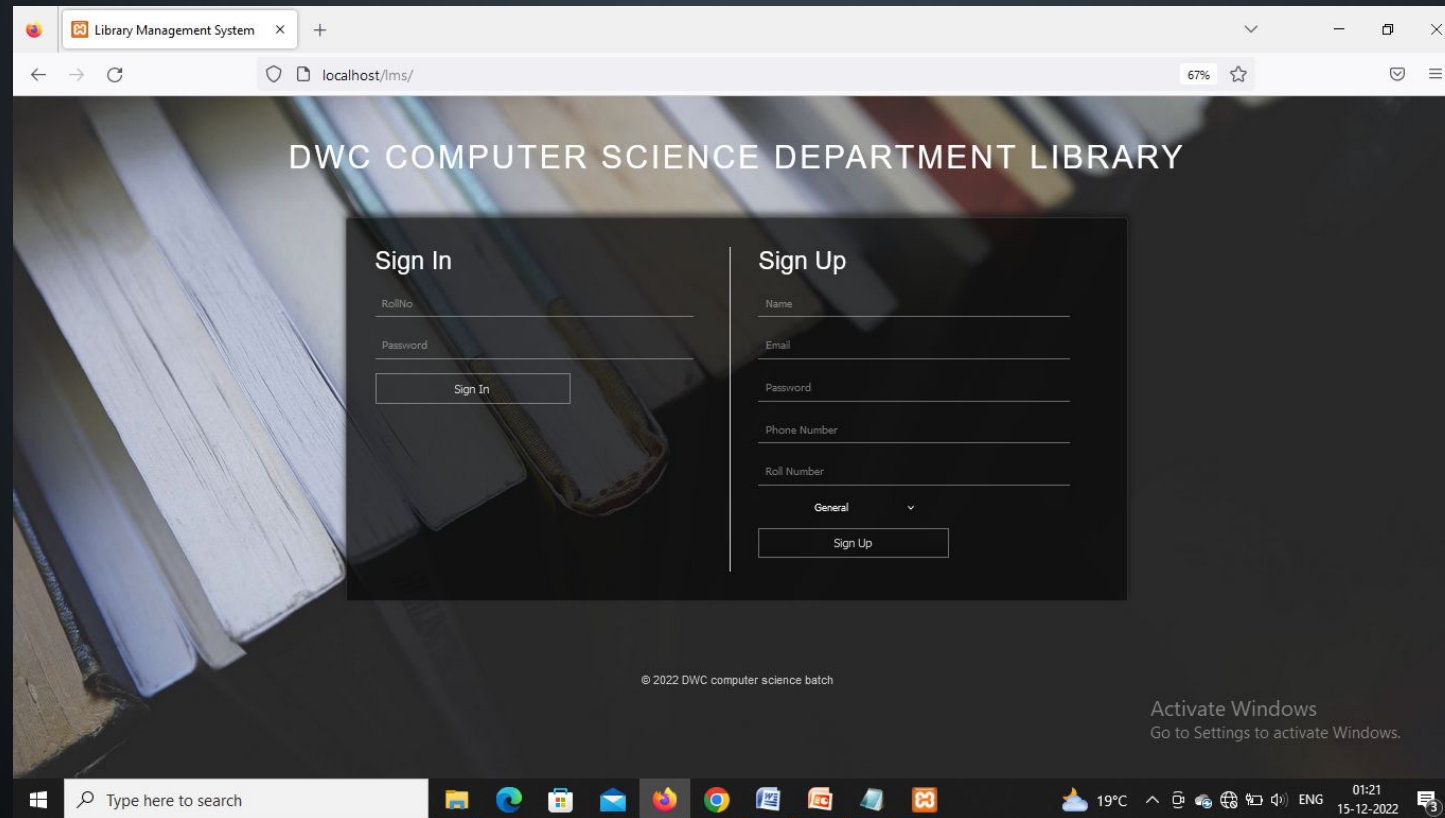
Library Management System ×
+
localhost/lms/
67%

DWC COMPUTER SCIENCE DEPARTMENT LIBRARY

Sign In
RollNo
Password
Sign In

Sign Up
Name
Email
Password
Phone Number
Roll Number
General
Sign Up

© 2022 DWC computer science batch

Activate Windows
Go to Settings to activate Windows.

Type here to search
19°C ENG 01:21 15-12-2022